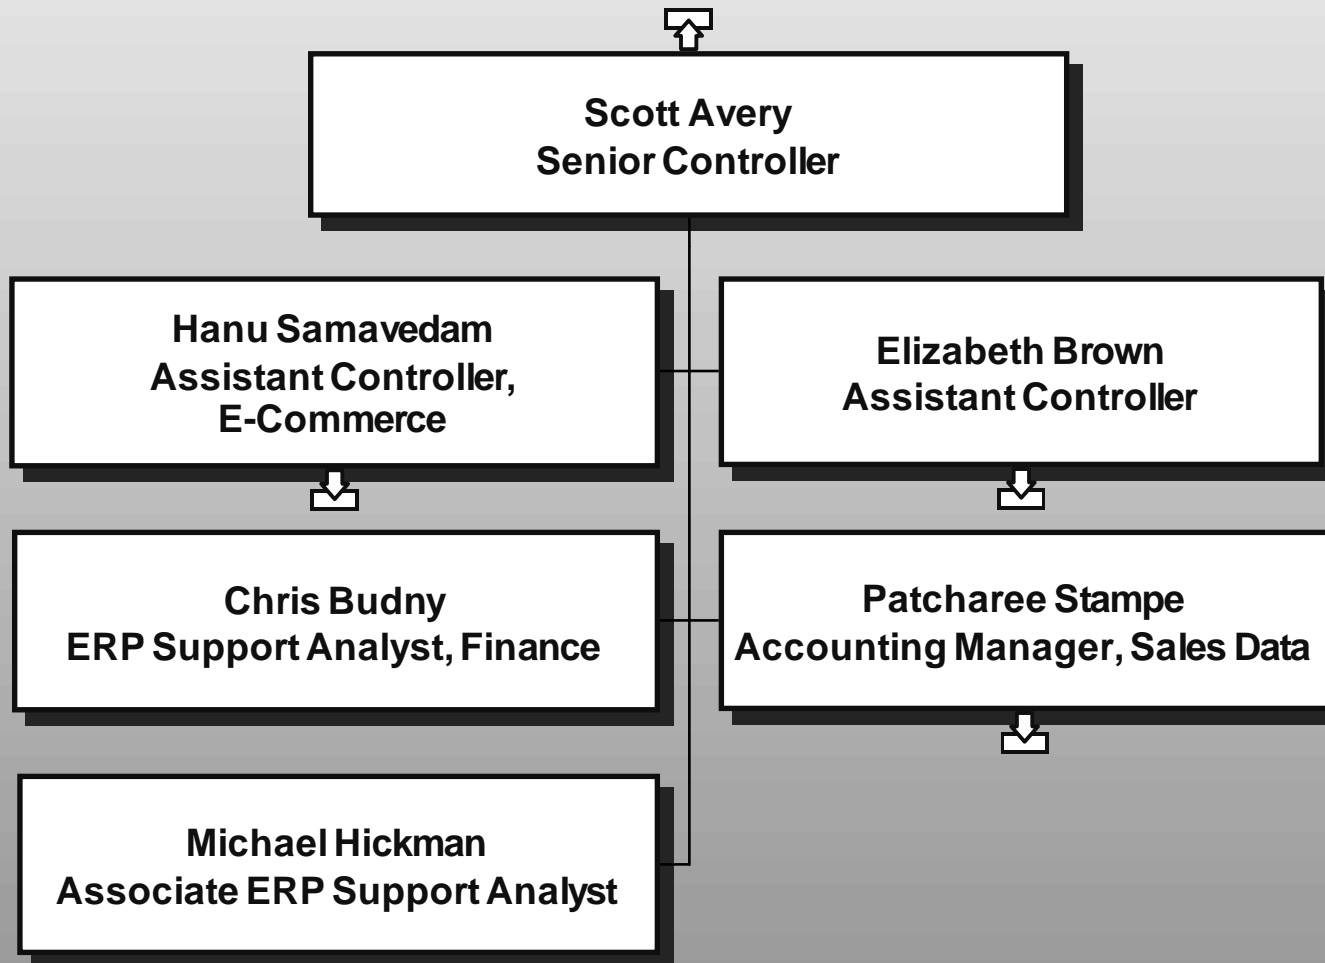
Scott Avery
Senior Controller

Hanu Samavedam
Assistant Controller, E-Commerce

Elizabeth Brown
Assistant Controller

Chris Budny
ERP Support Analyst, Finance

Patcharee Stampe
Accounting Manager, Sales Data

Michael Hickman
Associate ERP Support Analyst